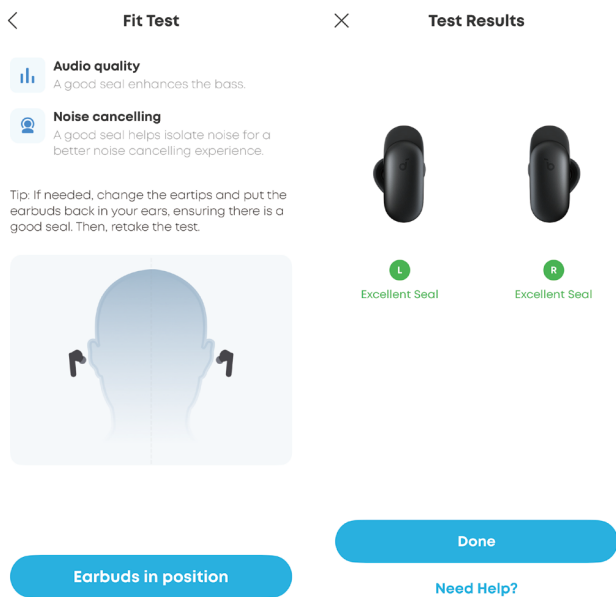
Fit Test

Audio quality
A good seal enhances the bass.

Noise cancelling
A good seal helps isolate noise for a better noise cancelling experience.

Tip: If needed, change the eartips and put the earbuds back in your ears, ensuring there is a good seal. Then, retake the test.

Earbuds in position

Test Results

L
Excellent Seal

R
Excellent Seal

Done

Need Help?